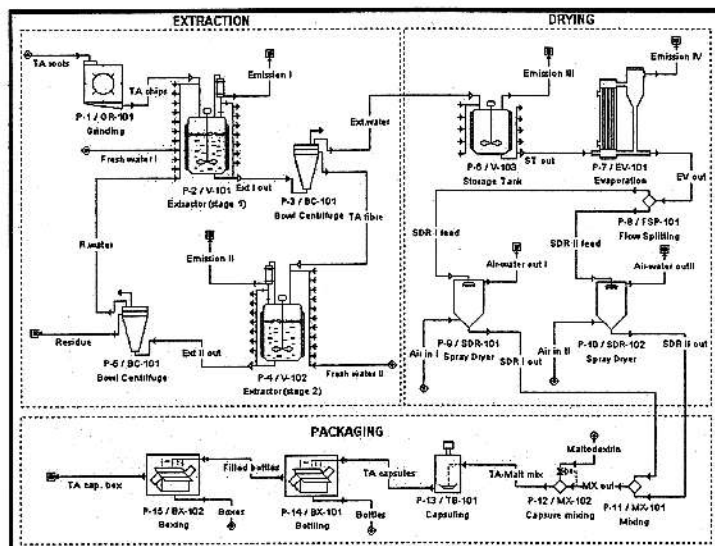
EXTRACTION

DRYING

TA roots

TA chips

P-1 / GR-101
Grinding

Emission I

Fresh water I

Ext I out

P-2 / V-101
Extractor (stage 1)

Extractate

P-3 / BC-101
Bowl Centrifuge

TA fibre

R water

Emission II

Residue

P-5 / BC-101
Bowl Centrifuge

Ext II out

P-4 / V-102
Extractor (stage 2)

Fresh water II

Emission III

P-6 / V-103
Storage Tank

ST out

Emission IV

P-7 / EV-101
Evaporation

EV out

P-8 / FSP-101
Flow Splitting

SDR I feed

SDR II feed

Air-water out I

Air-water out II

Air in I

P-9 / SDR-101
Spray Dryer

SDR I out

Air in II

P-10 / SDR-102
Spray Dryer

SDR II out

PACKAGING

TA cap. box

P-15 / BX-102
Boxing

Boxes

Filled bottles

P-14 / BX-101
Bottling

Bottles

TA capsules

P-13 / TB-101
Capsuling

TA-Malt mix

Maltodextrin

Sbs

P-12 / MX-102
Capsure mixing

MX out

P-11 / MX-101
Mixing